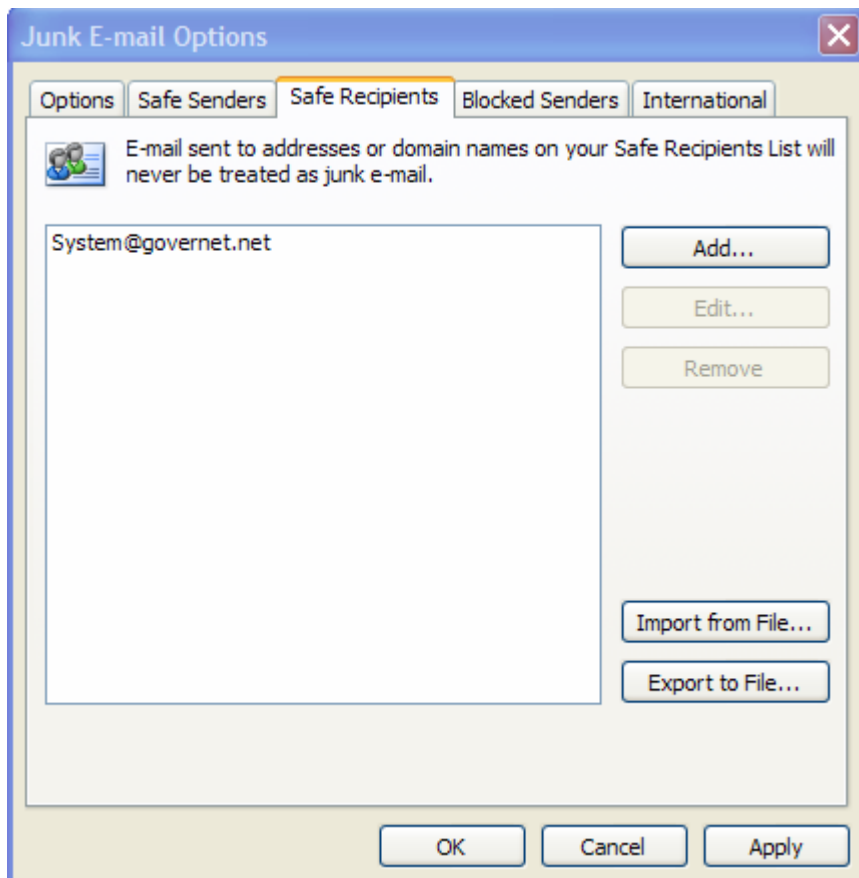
Junk E-mail Options

Options | Safe Senders | Safe Recipients | Blocked Senders | International

E-mail sent to addresses or domain names on your Safe Recipients List will never be treated as junk e-mail.

System@governet.net

Add...
Edit...
Remove

Import from File...
Export to File...

OK
Cancel
Apply